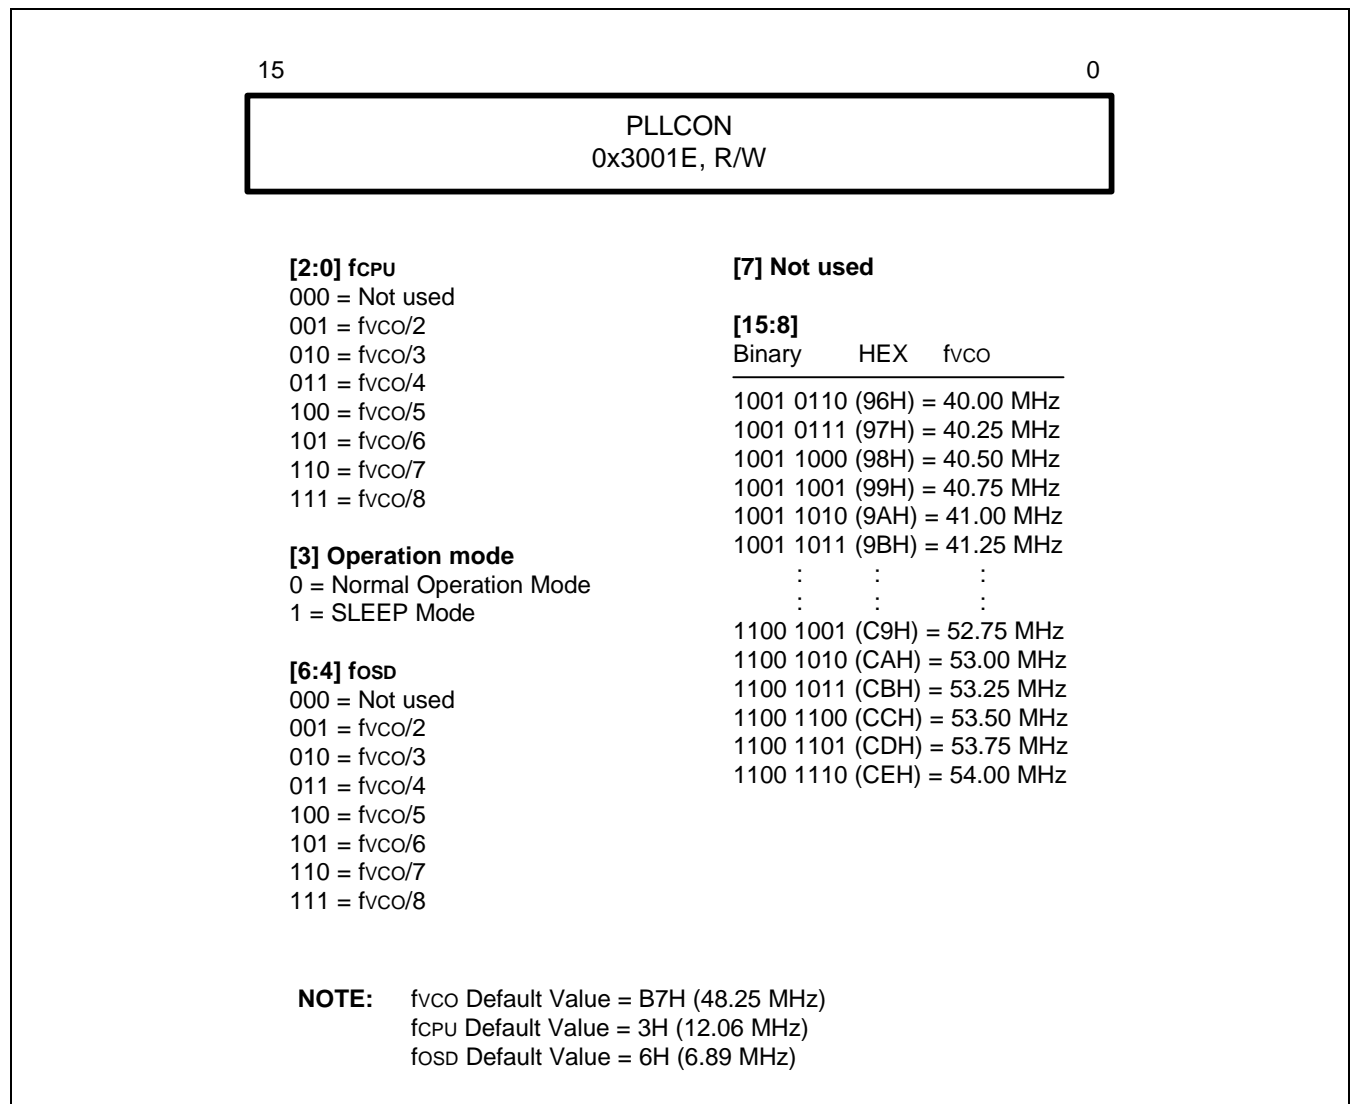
15 0

PLLCON
0x3001E, R/W

[2:0] fCPU
000 = Not used
001 = fVCO/2
010 = fVCO/3
011 = fVCO/4
100 = fVCO/5
101 = fVCO/6
110 = fVCO/7
111 = fVCO/8

[3] Operation mode
0 = Normal Operation Mode
1 = SLEEP Mode

[6:4] fOSD
000 = Not used
001 = fVCO/2
010 = fVCO/3
011 = fVCO/4
100 = fVCO/5
101 = fVCO/6
110 = fVCO/7
111 = fVCO/8

[7] Not used

[15:8]
Binary HEX fVCO

1001 0110 (96H) = 40.00 MHz
1001 0111 (97H) = 40.25 MHz
1001 1000 (98H) = 40.50 MHz
1001 1001 (99H) = 40.75 MHz
1001 1010 (9AH) = 41.00 MHz
1001 1011 (9BH) = 41.25 MHz
: : :
: : :
1100 1001 (C9H) = 52.75 MHz
1100 1010 (CAH) = 53.00 MHz
1100 1011 (CBH) = 53.25 MHz
1100 1100 (CCH) = 53.50 MHz
1100 1101 (CDH) = 53.75 MHz
1100 1110 (CEH) = 54.00 MHz

NOTE: fVCO Default Value = B7H (48.25 MHz)
fCPU Default Value = 3H (12.06 MHz)
fOSD Default Value = 6H (6.89 MHz)